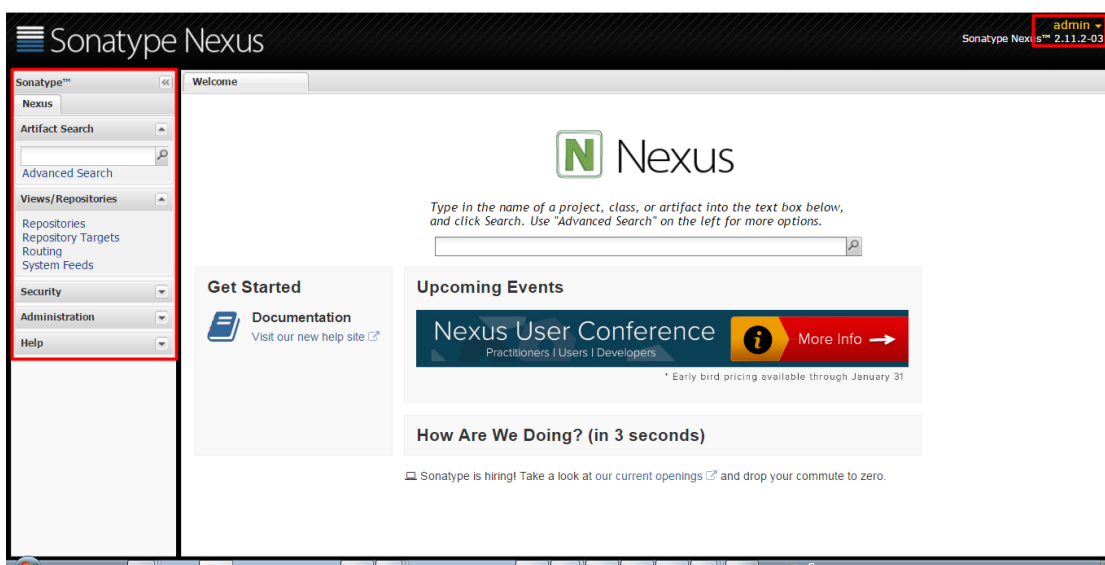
Sonatype Nexus

admin
Sonatype Nexus™ 2.11.2-03

Sonatype™
Nexus
Artifact Search
Advanced Search
Views/Repositories
Repositories
Repository Targets
Routing
System Feeds
Security
Administration
Help

Welcome

N Nexus

Type in the name of a project, class, or artifact into the text box below, and click Search. Use "Advanced Search" on the left for more options.

Get Started
Documentation
Visit our new help site

Upcoming Events
Nexus User Conference
Practitioners | Users | Developers
More Info
* Early bird pricing available through January 31

How Are We Doing? (in 3 seconds)

Sonatype is hiring! Take a look at our current openings and drop your commute to zero.